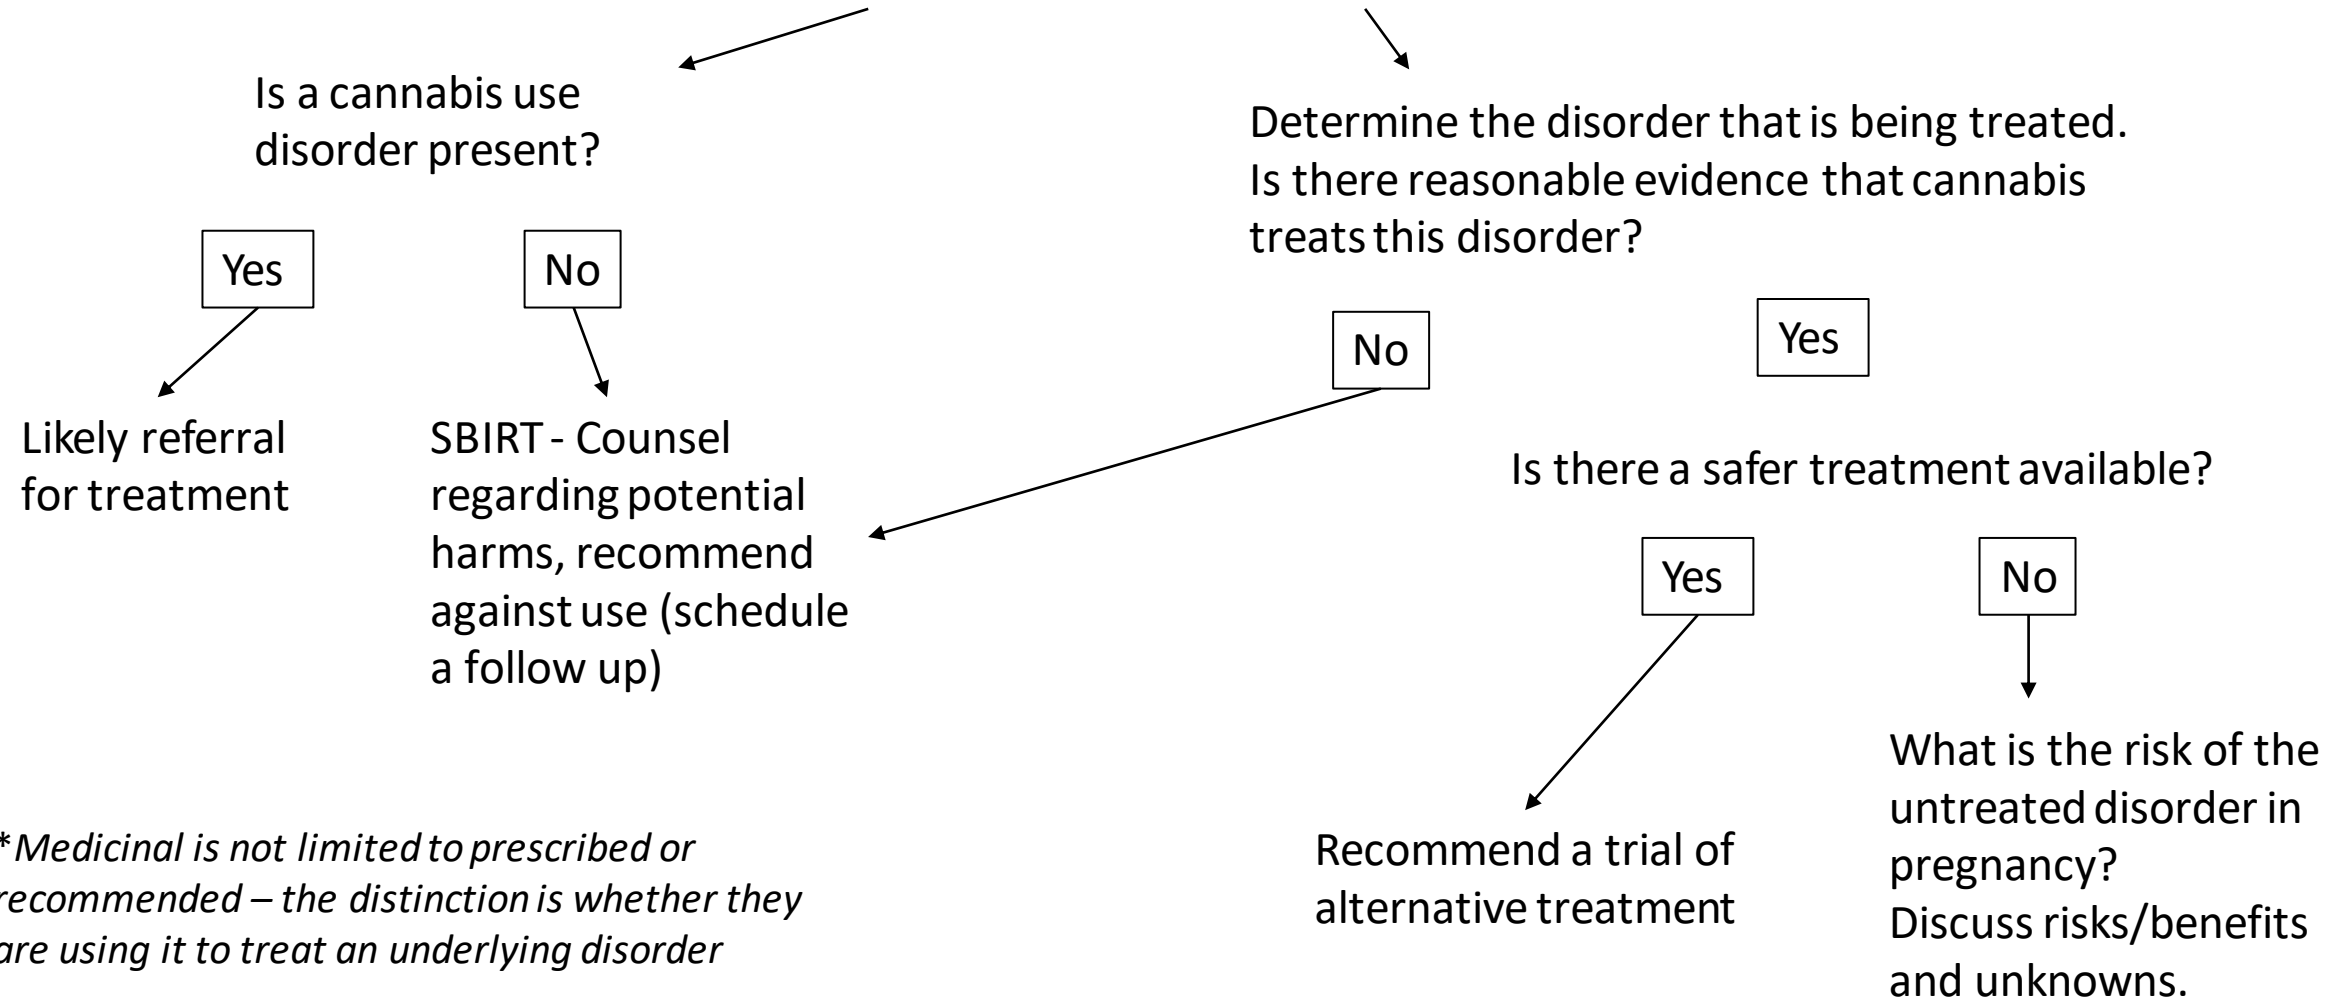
Is a cannabis use disorder present?

Yes

No

Likely referral for treatment

SBIRT - Counsel regarding potential harms, recommend against use (schedule a follow up)

Determine the disorder that is being treated. Is there reasonable evidence that cannabis treats this disorder?

No

Yes

Is there a safer treatment available?

Yes

No

Recommend a trial of alternative treatment

What is the risk of the untreated disorder in pregnancy? Discuss risks/benefits and unknowns.

*Medicinal is not limited to prescribed or recommended – the distinction is whether they are using it to treat an underlying disorder